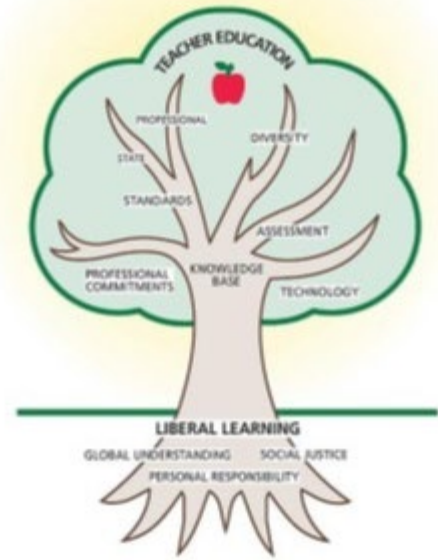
TEACHER EDUCATION

PROFESSIONAL

DIVERSITY

STATE

STANDARDS

ASSESSMENT

PROFESSIONAL COMMITMENTS

KNOWLEDGE BASE

TECHNOLOGY

LIBERAL LEARNING

GLOBAL UNDERSTANDING

SOCIAL JUSTICE

PERSONAL RESPONSIBILITY